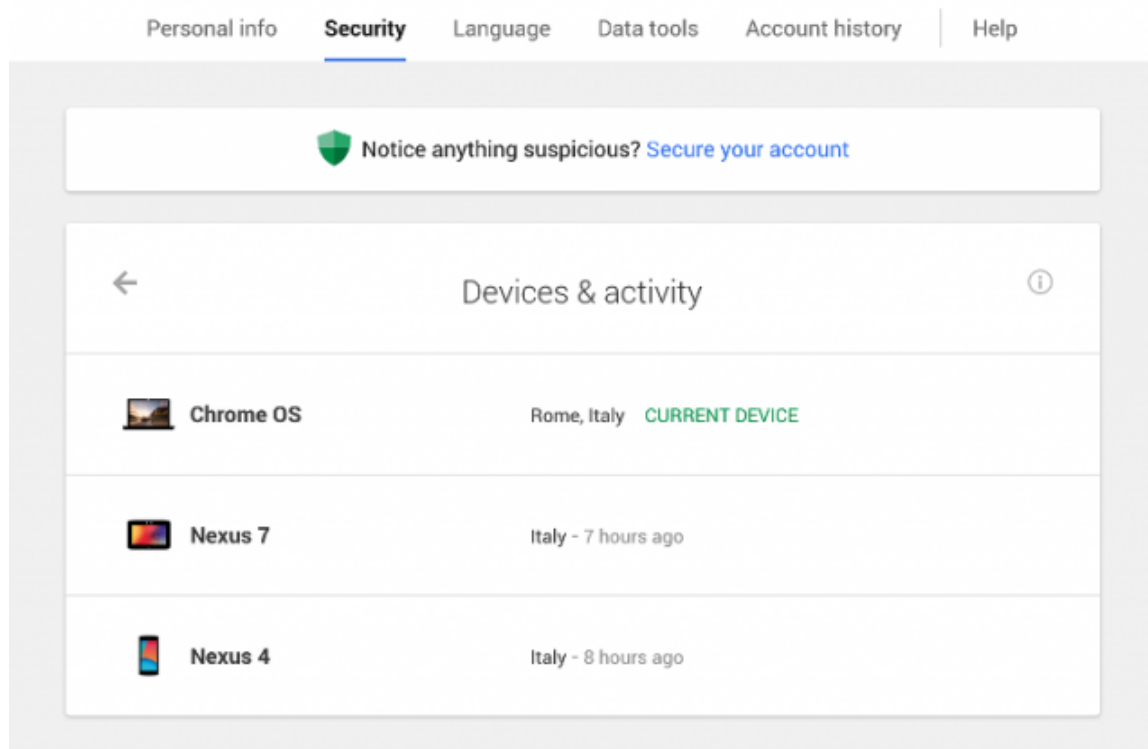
Personal info Security Language Data tools Account history Help

Notice anything suspicious? Secure your account

Devices & activity

Chrome OS Rome, Italy CURRENT DEVICE

Nexus 7 Italy - 7 hours ago

Nexus 4 Italy - 8 hours ago